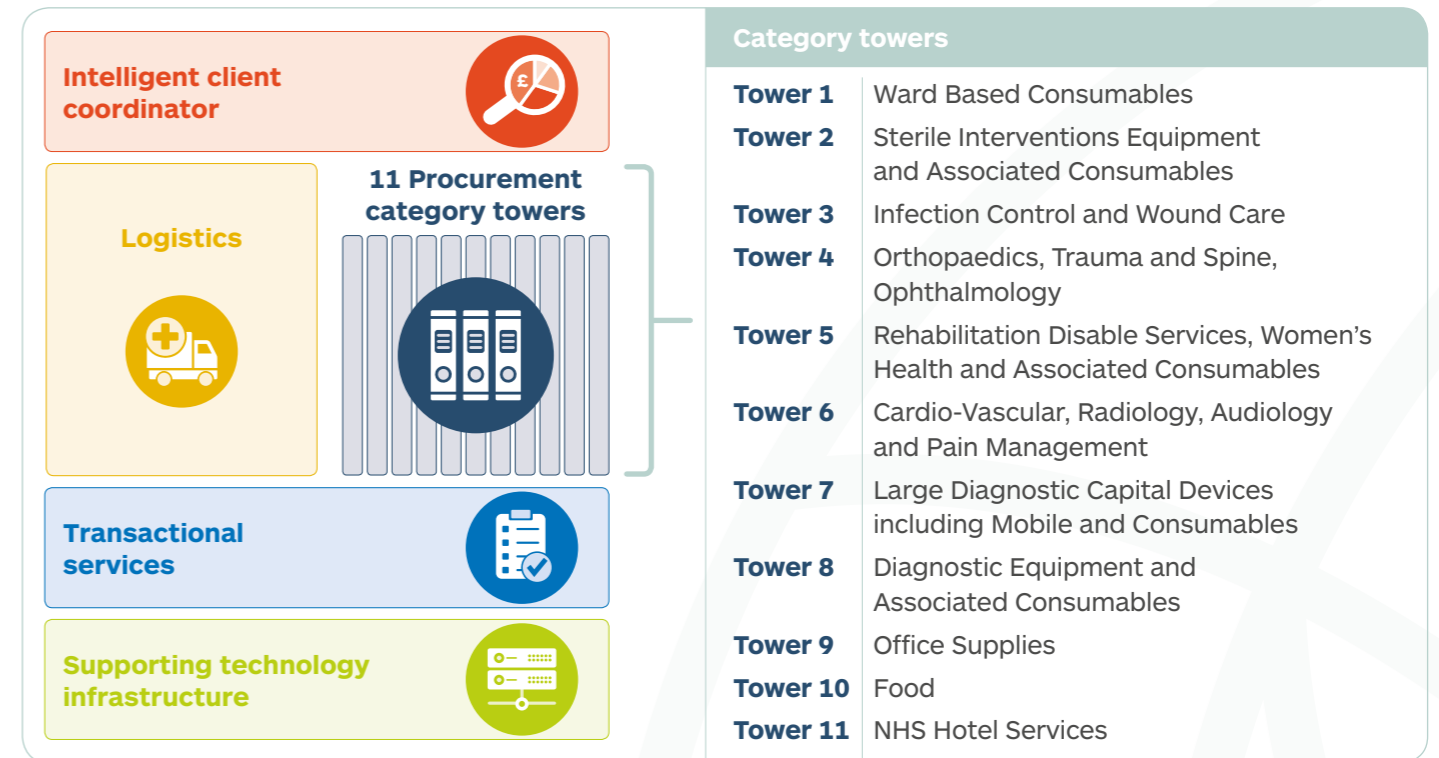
Intelligent client coordinator

£

Logistics

11 Procurement category towers

Transactional services

Supporting technology infrastructure

Category towers

| | |
|---|---|
| Tower 1 | Ward Based Consumables |
| Tower 2 | Sterile Interventions Equipment and Associated Consumables |
| Tower 3 | Infection Control and Wound Care |
| Tower 4 | Orthopaedics, Trauma and Spine, Ophthalmology |
| Tower 5 | Rehabilitation Disable Services, Women's Health and Associated Consumables |
| Tower 6 | Cardio-Vascular, Radiology, Audiology and Pain Management |
| Tower 7 | Large Diagnostic Capital Devices including Mobile and Consumables |
| Tower 8 | Diagnostic Equipment and Associated Consumables |
| Tower 9 | Office Supplies |
| Tower 10 | Food |
| Tower 11 | NHS Hotel Services |